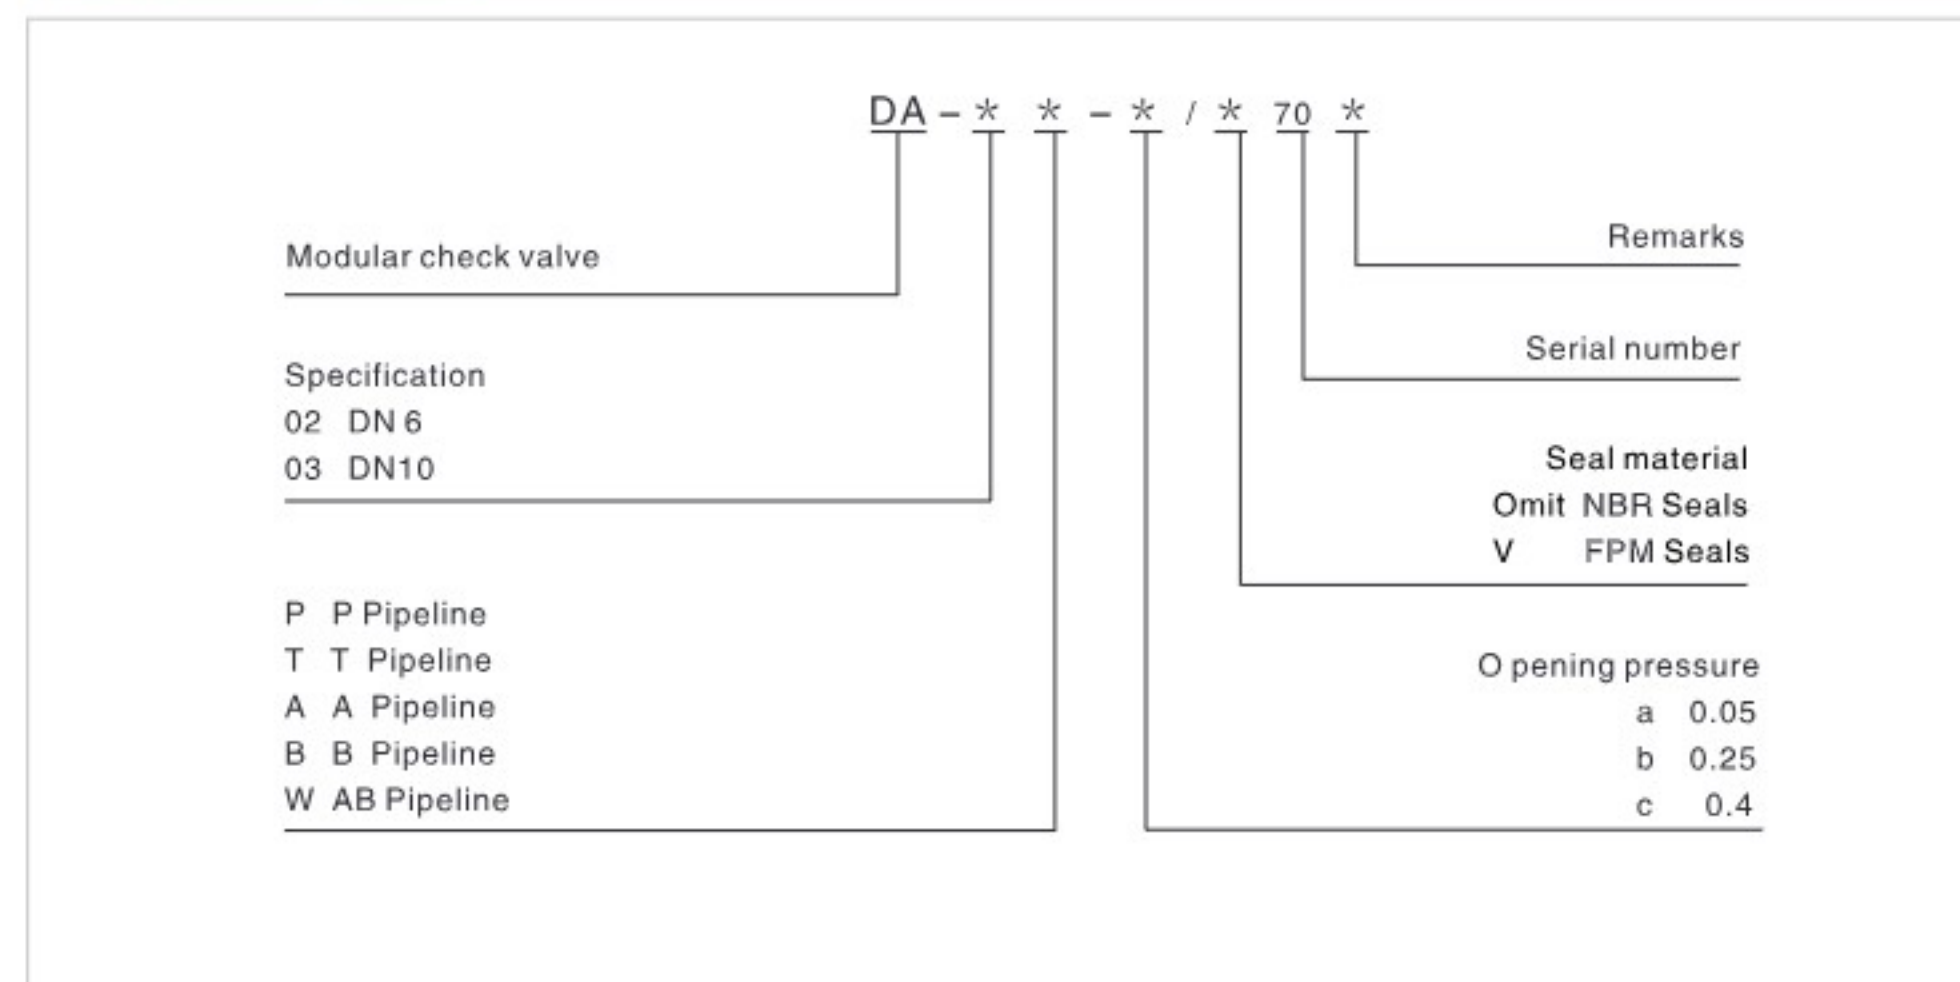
DA – * * – * / * 70 *

Remarks

Serial number

Seal material
Omit NBR Seals
V FPM Seals

O pening pressure
a 0.05
b 0.25
c 0.4

Modular check valve

Specification
02 DN 6
03 DN10

P P Pipeline
T T Pipeline
A A Pipeline
B B Pipeline
W AB Pipeline